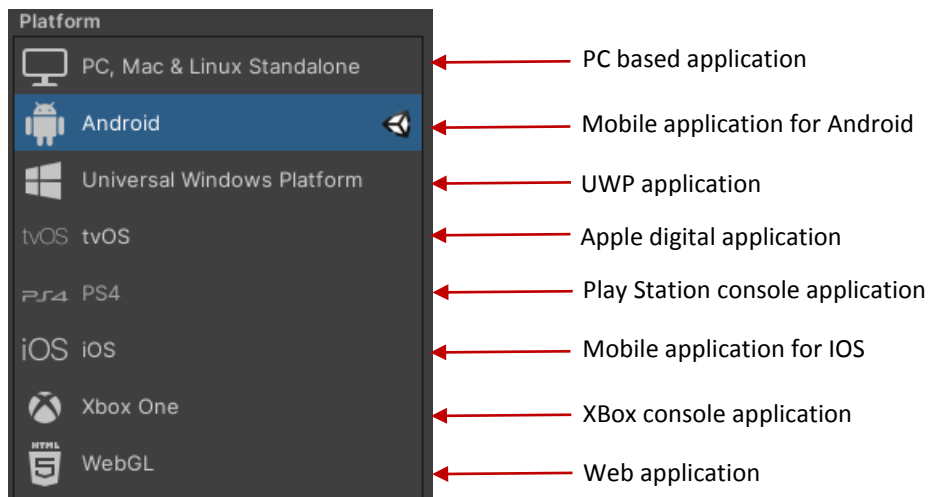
Platform

PC, Mac & Linux Standalone — PC based application

Android — Mobile application for Android

Universal Windows Platform — UWP application

tvOS tvOS — Apple digital application

PS4 PS4 — Play Station console application

iOS iOS — Mobile application for IOS

Xbox One — XBox console application

HTML 5 WebGL — Web application